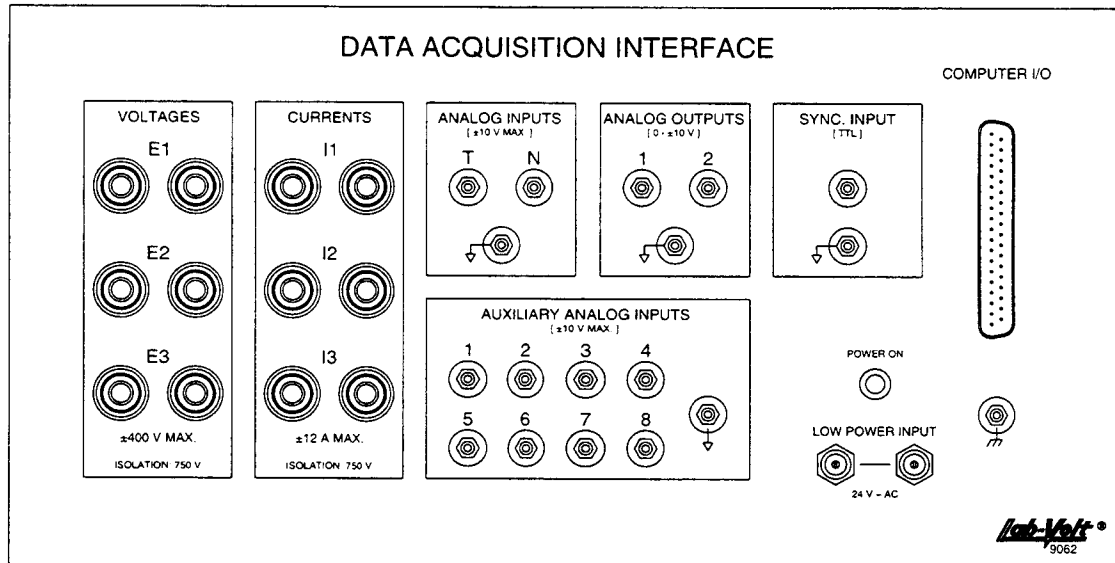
DATA ACQUISITION INTERFACE

COMPUTER I/O

VOLTAGES

E1

E2

E3

±400 V MAX.

ISOLATION: 750 V

CURRENTS

I1

I2

I3

±12 A MAX.

ISOLATION: 750 V

ANALOG INPUTS
( ±10 V MAX )

T N

ANALOG OUTPUTS
( 0 - ±10 V )

1 2

SYNC. INPUT
( TTL )

AUXILIARY ANALOG INPUTS
( ±10 V MAX )

1 2 3 4

5 6 7 8

POWER ON

LOW POWER INPUT

24 V - AC

Lab-Volt ®
9062